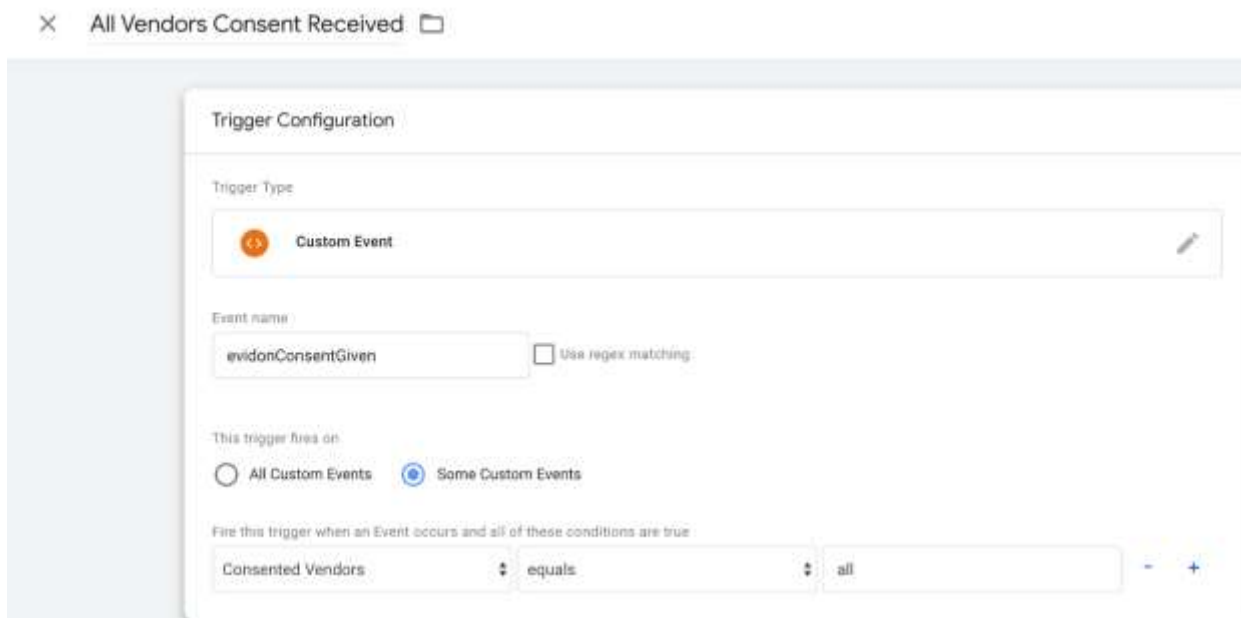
× All Vendors Consent Received

Trigger Configuration

Trigger Type

Custom Event

Event name

evidonConsentGiven

Use regex matching

This trigger fires on

All Custom Events

Some Custom Events

Fire this trigger when an Event occurs and all of these conditions are true

| Consented Vendors | equals | all | - | + |